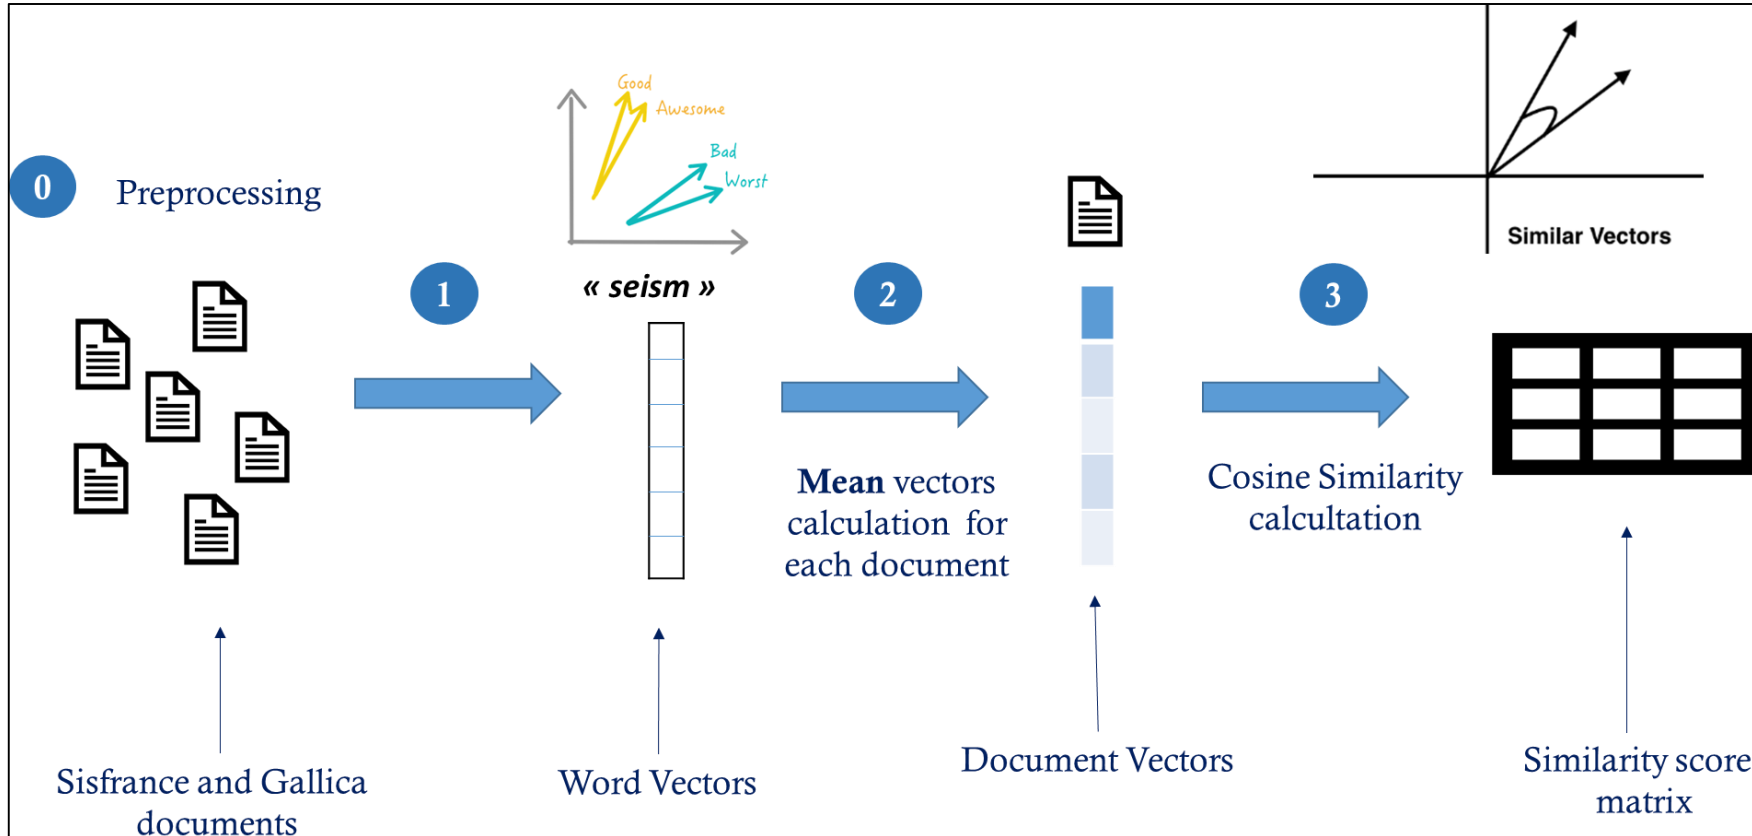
0 Preprocessing

Good
Awesome
Bad
Worst

« seism »

Similar Vectors

1

2

3

Mean vectors calculation for each document

Cosine Similarity calcultation

Sisfrance and Gallica documents

Word Vectors

Document Vectors

Similarity score matrix